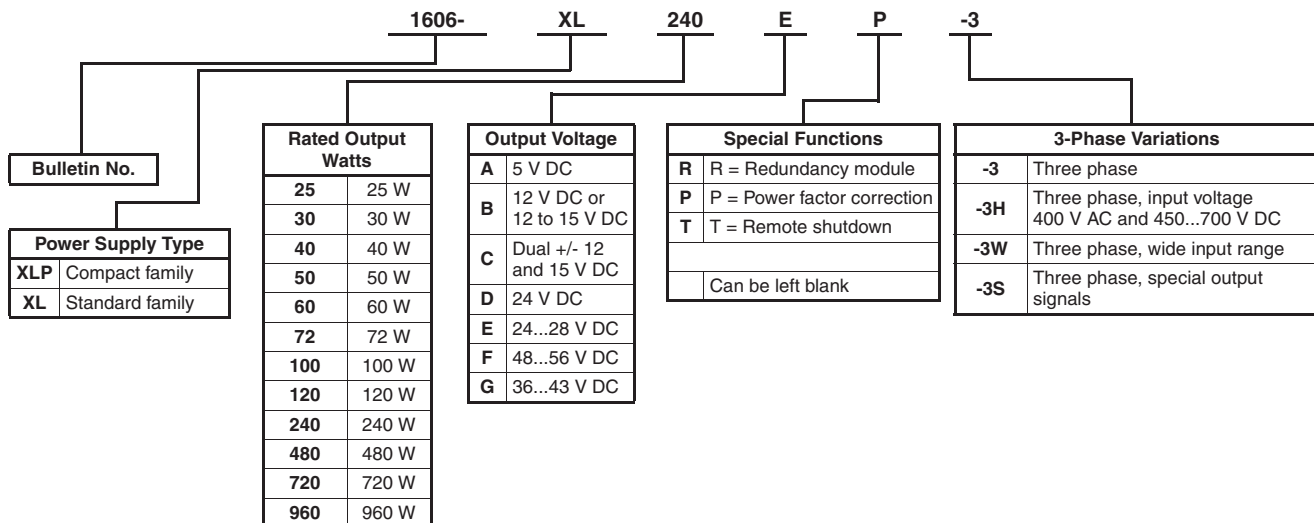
1606- XL 240 E P -3

Bulletin No.

| Power Supply Type | |
|---|---|
| XLP | Compact family |
| XL | Standard family |

| Rated Output Watts | |
|---|---|
| 25 | 25 W |
| 30 | 30 W |
| 40 | 40 W |
| 50 | 50 W |
| 60 | 60 W |
| 72 | 72 W |
| 100 | 100 W |
| 120 | 120 W |
| 240 | 240 W |
| 480 | 480 W |
| 720 | 720 W |
| 960 | 960 W |

| Output Voltage | |
|---|---|
| A | 5 V DC |
| B | 12 V DC or 12 to 15 V DC |
| C | Dual +/- 12 and 15 V DC |
| D | 24 V DC |
| E | 24...28 V DC |
| F | 48...56 V DC |
| G | 36...43 V DC |

| Special Functions | |
|---|---|
| R | R = Redundancy module |
| P | P = Power factor correction |
| T | T = Remote shutdown |
| | |
| | Can be left blank |

| 3-Phase Variations | |
|---|---|
| -3 | Three phase |
| -3H | Three phase, input voltage 400 V AC and 450...700 V DC |
| -3W | Three phase, wide input range |
| -3S | Three phase, special output signals |